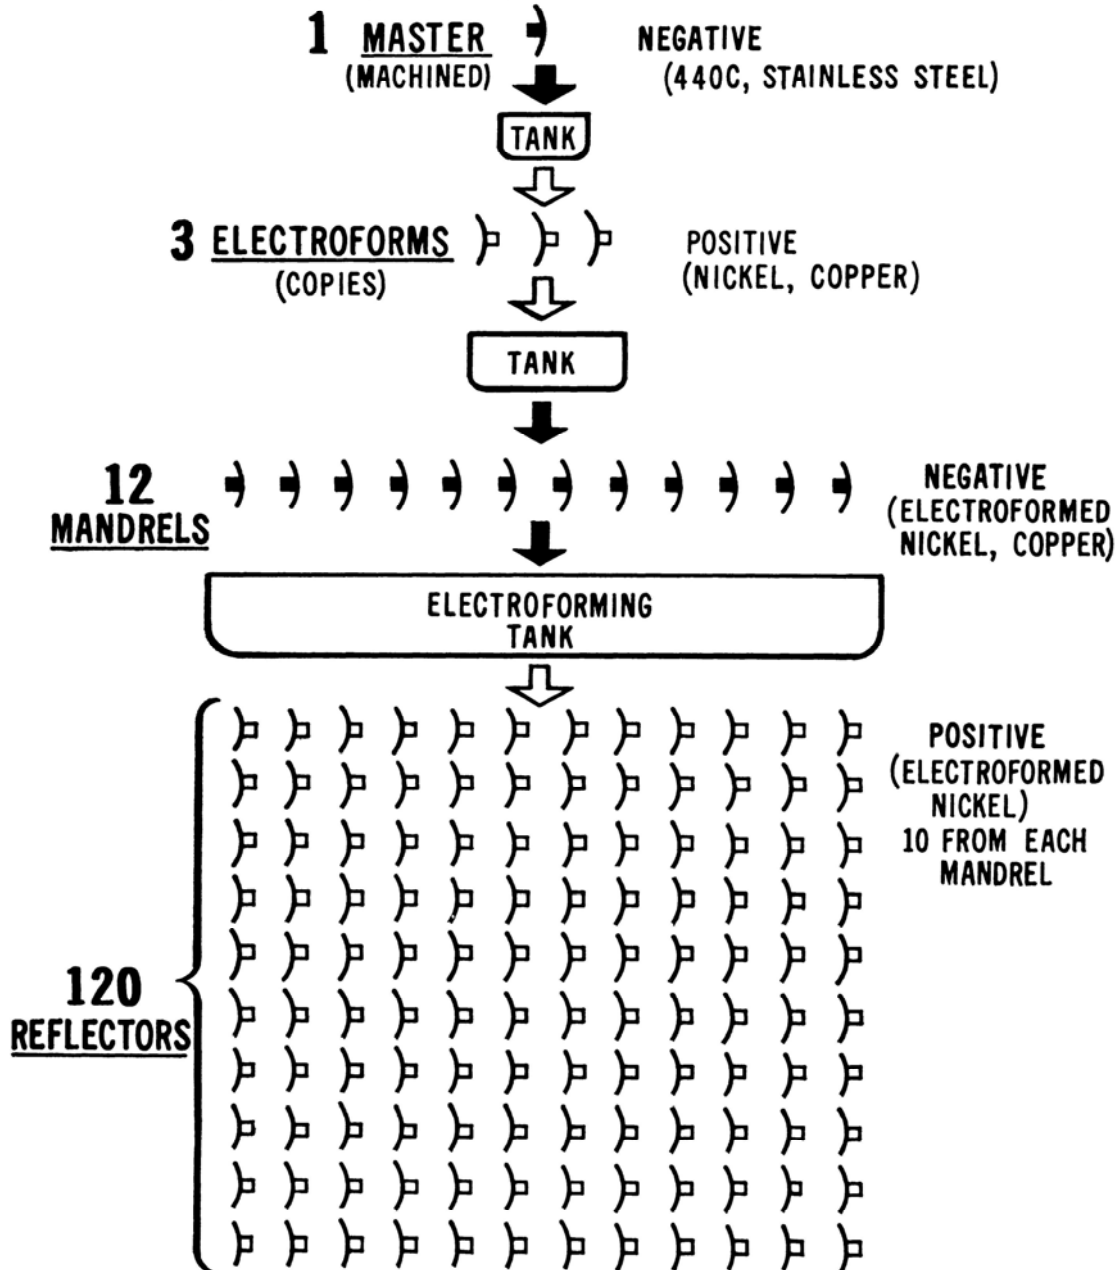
1 MASTER (MACHINED)

NEGATIVE (440C, STAINLESS STEEL)

TANK

3 ELECTROFORMS (COPIES)

POSITIVE (NICKEL, COPPER)

TANK

12 MANDRELS

NEGATIVE (ELECTROFORMED NICKEL, COPPER)

ELECTROFORMING TANK

120 REFLECTORS

POSITIVE (ELECTROFORMED NICKEL) 10 FROM EACH MANDREL